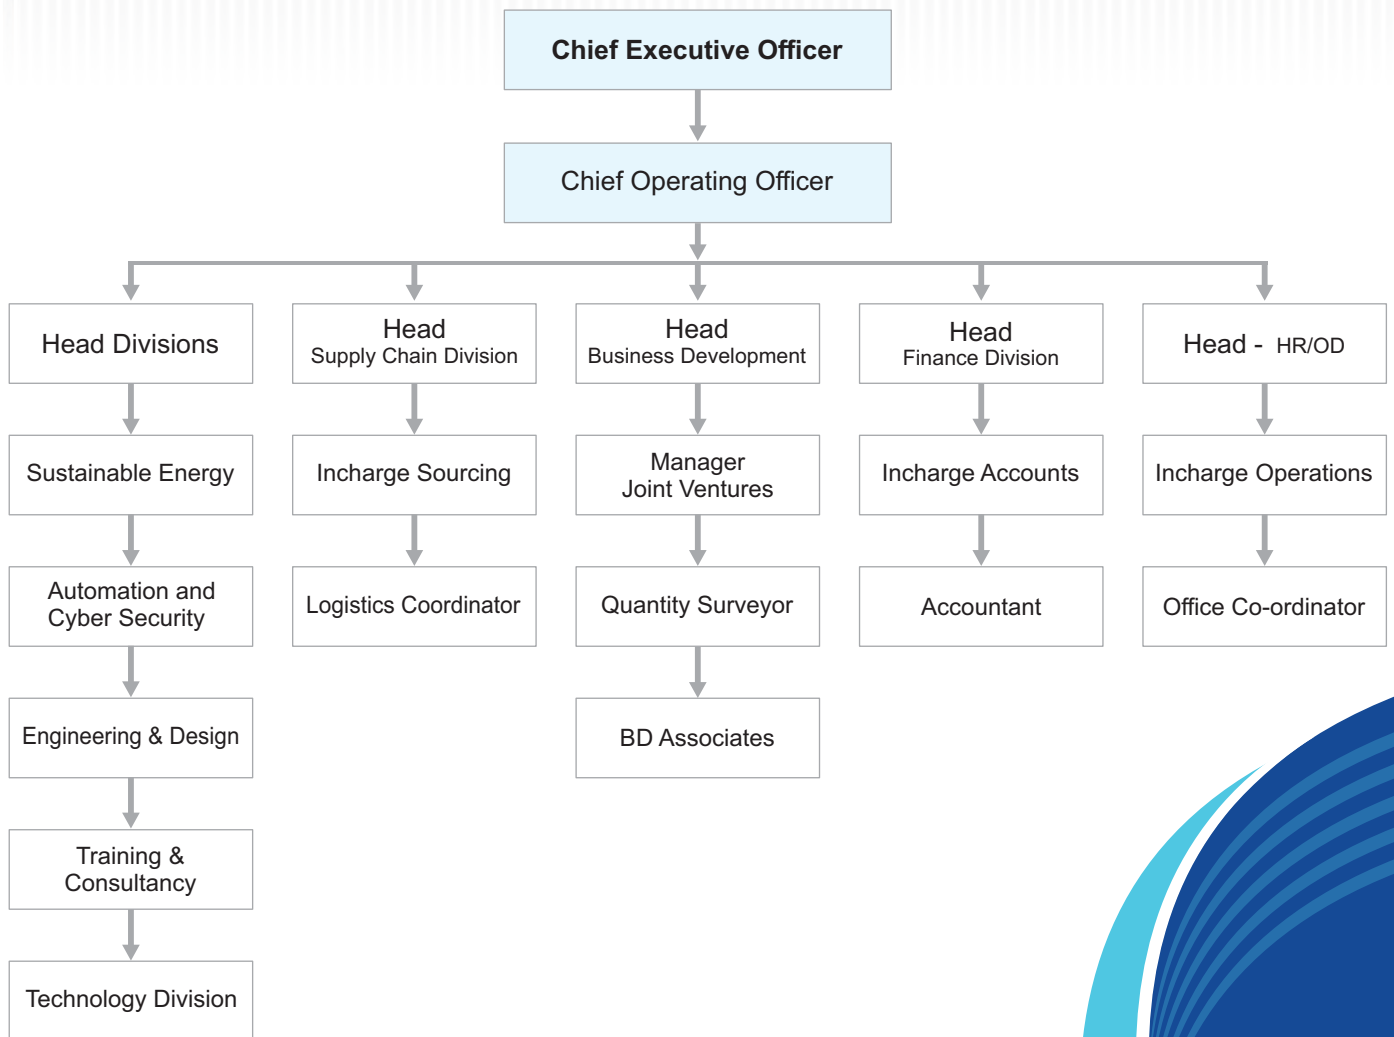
Chief Executive Officer

Chief Operating Officer

Head Divisions

Sustainable Energy

Automation and Cyber Security

Engineering & Design

Training & Consultancy

Technology Division

Head
Supply Chain Division

Incharge Sourcing

Logistics Coordinator

Head
Business Development

Manager
Joint Ventures

Quantity Surveyor

BD Associates

Head
Finance Division

Incharge Accounts

Accountant

Head - HR/OD

Incharge Operations

Office Co-ordinator